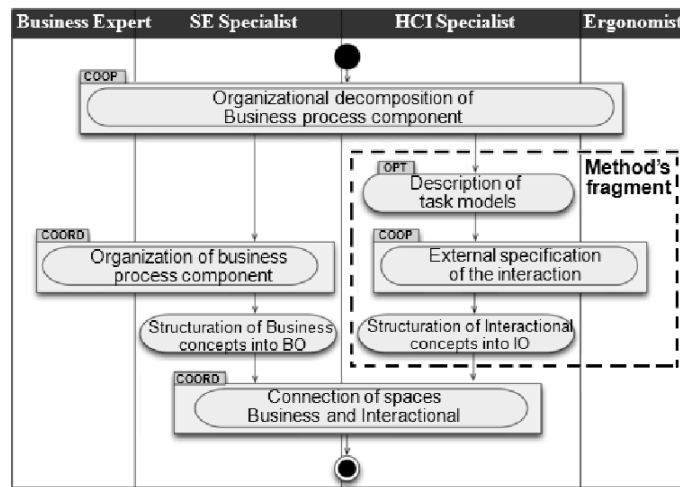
Business Expert

SE Specialist

HCI Specialist

Ergonomist

COOP

Organizational decomposition of Business process component

Method's fragment

OPT

Description of task models

COORD

Organization of business process component

COOP

External specification of the interaction

Structuration of Business concepts into BO

Structuration of Interactional concepts into IO

COORD

Connection of spaces Business and Interactional